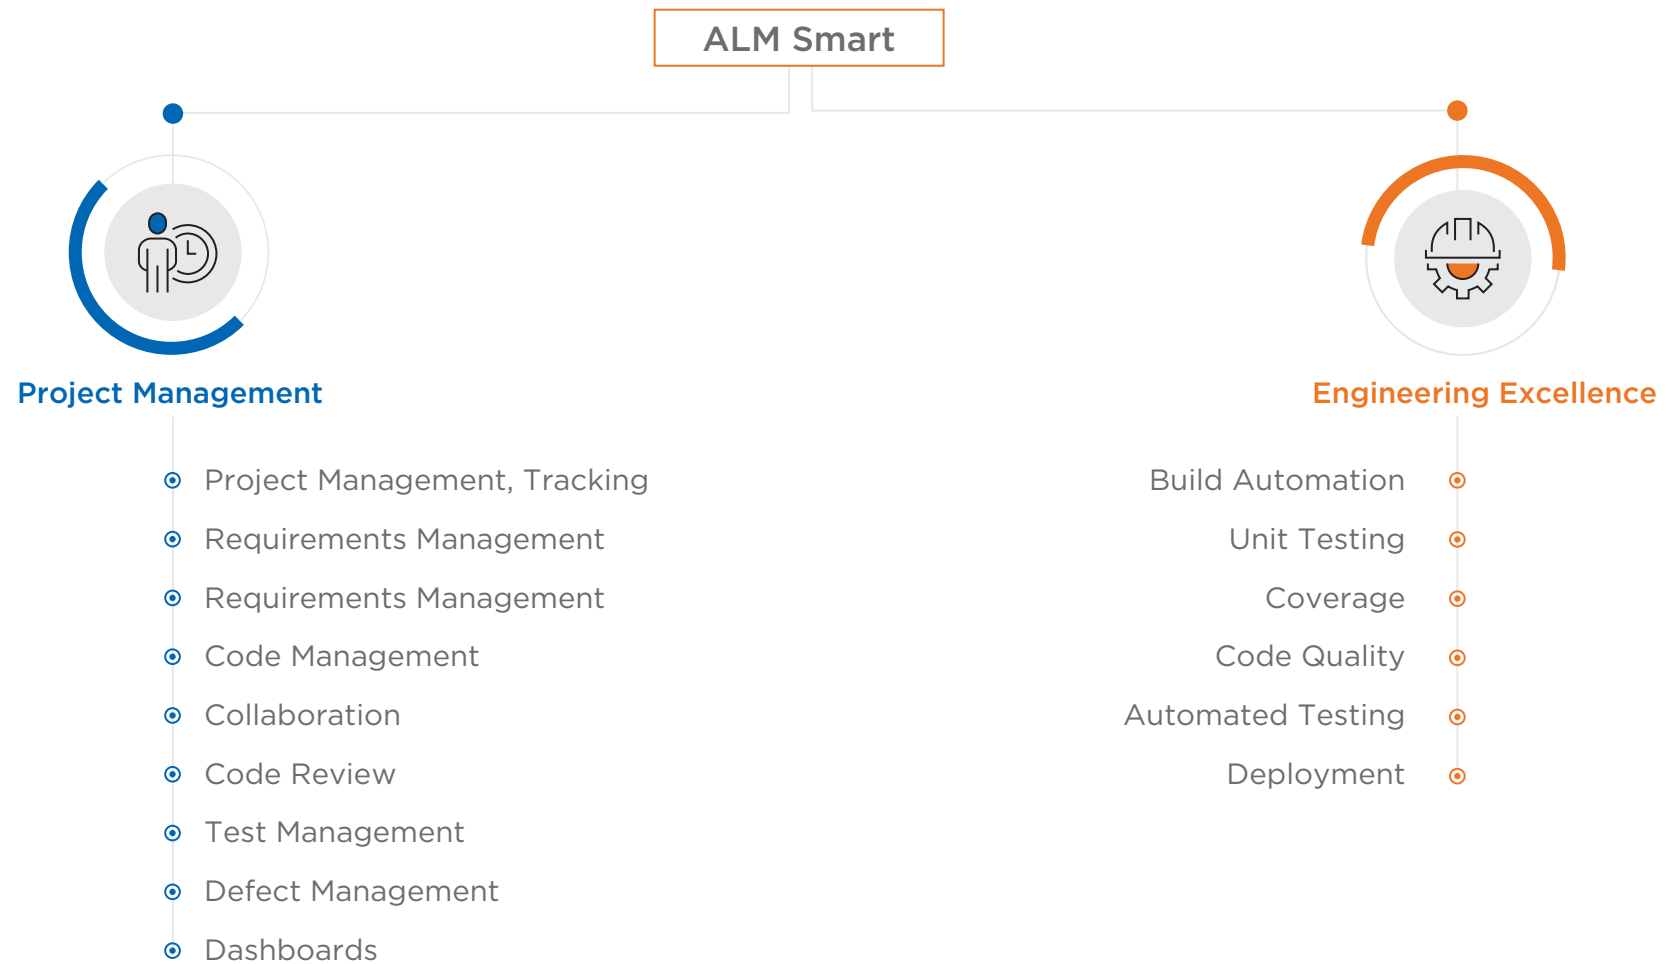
ALM Smart

Project Management

Project Management, Tracking
Requirements Management
Requirements Management
Code Management
Collaboration
Code Review
Test Management
Defect Management
Dashboards

Engineering Excellence

Build Automation
Unit Testing
Coverage
Code Quality
Automated Testing
Deployment